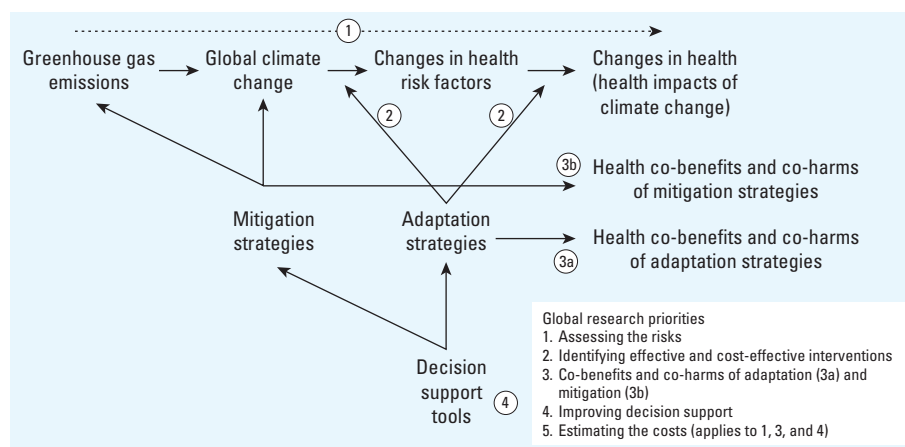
1

Greenhouse gas emissions

Global climate change

Changes in health risk factors

Changes in health (health impacts of climate change)

2

2

3b Health co-benefits and co-harms of mitigation strategies

Mitigation strategies

Adaptation strategies

Health co-benefits and co-harms of adaptation strategies 3a

Decision support tools 4

Global research priorities
1. Assessing the risks
2. Identifying effective and cost-effective interventions
3. Co-benefits and co-harms of adaptation (3a) and mitigation (3b)
4. Improving decision support
5. Estimating the costs (applies to 1, 3, and 4)